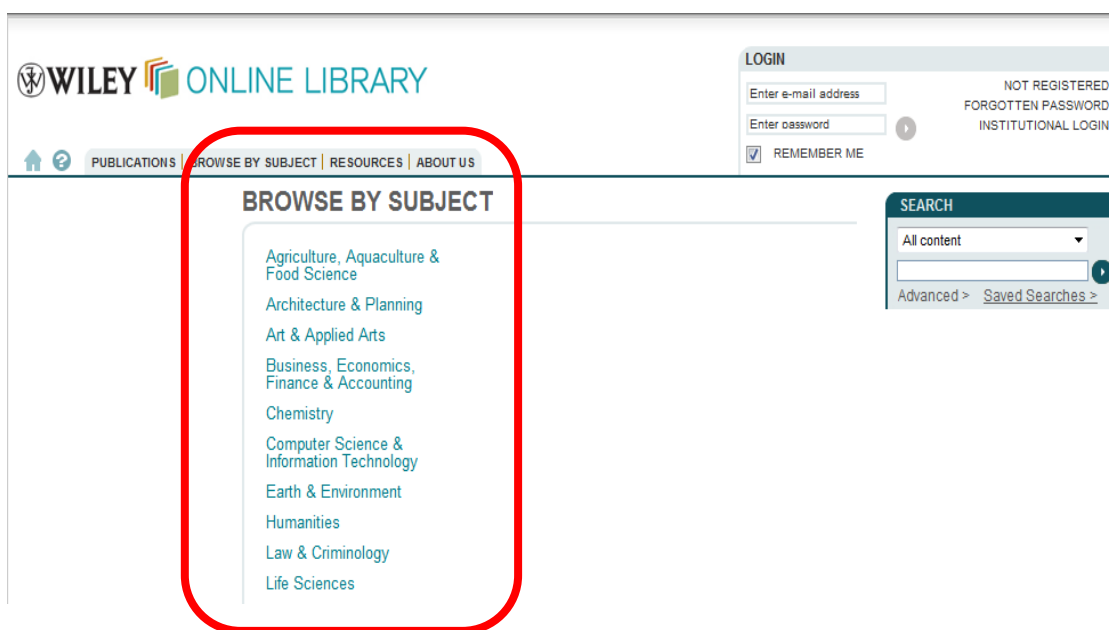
WILEY ONLINE LIBRARY

LOGIN

Enter e-mail address

Enter password

REMEMBER ME

NOT REGISTERED

FORGOTTEN PASSWORD

INSTITUTIONAL LOGIN

PUBLICATIONS | BROWSE BY SUBJECT | RESOURCES | ABOUT US

BROWSE BY SUBJECT

Agriculture, Aquaculture & Food Science

Architecture & Planning

Art & Applied Arts

Business, Economics, Finance & Accounting

Chemistry

Computer Science & Information Technology

Earth & Environment

Humanities

Law & Criminology

Life Sciences

SEARCH

All content

Advanced > Saved Searches >